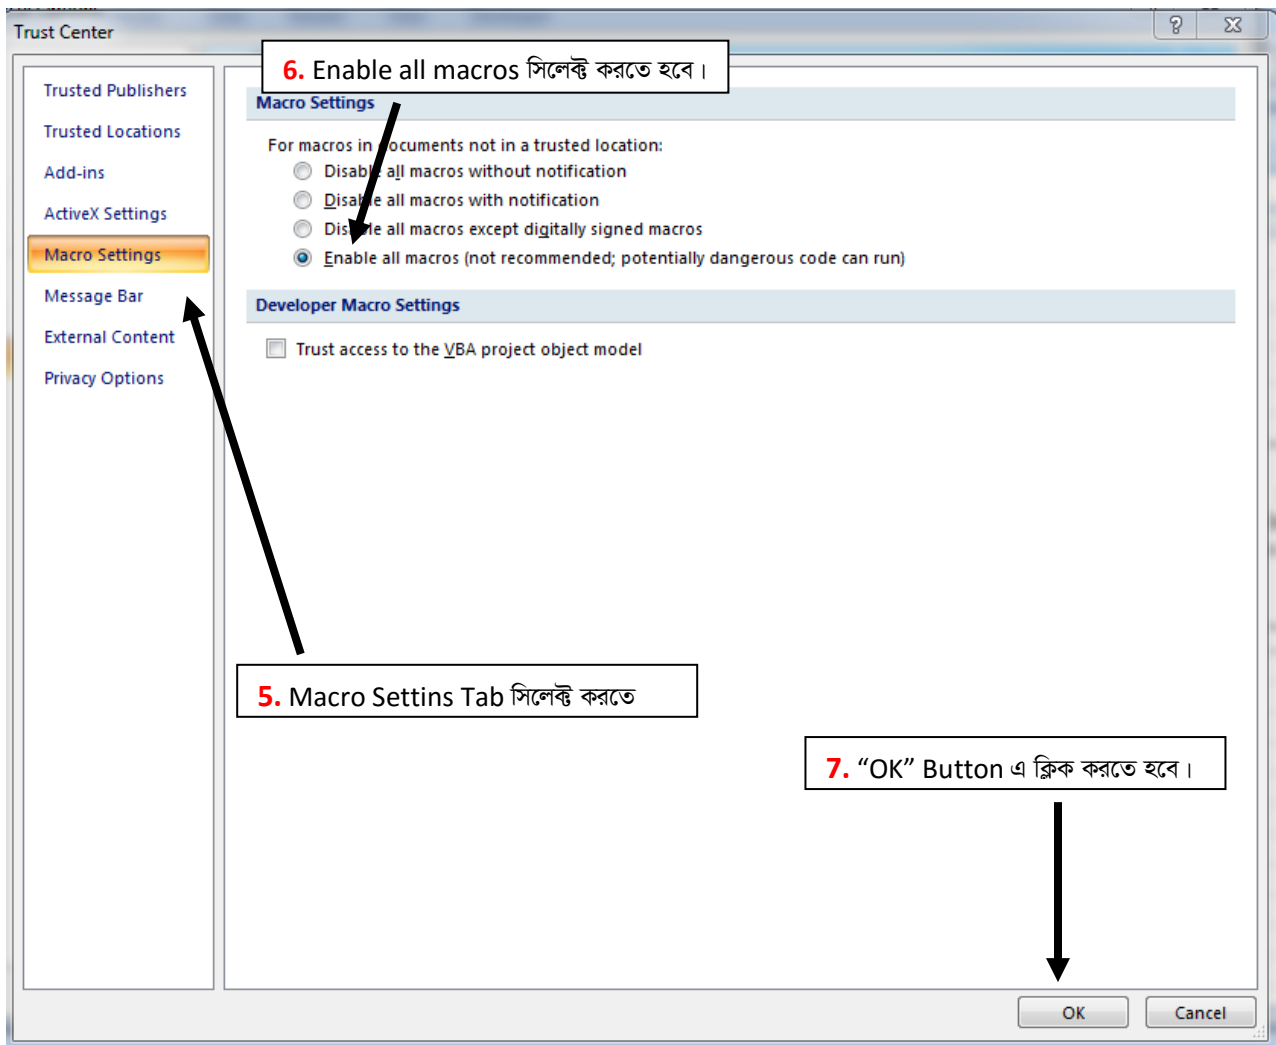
Trust Center

?

Trusted Publishers
Trusted Locations
Add-ins
ActiveX Settings
Macro Settings
Message Bar
External Content
Privacy Options

6. Enable all macros সিলেক্ট করতে হবে।

Macro Settings

For macros in documents not in a trusted location:
Disable all macros without notification
Disable all macros with notification
Disable all macros except digitally signed macros
Enable all macros (not recommended; potentially dangerous code can run)

Developer Macro Settings

Trust access to the VBA project object model

5. Macro Settins Tab সিলেক্ট করতে

7. “OK” Button এ ক্লিক করতে হবে।

OK
Cancel